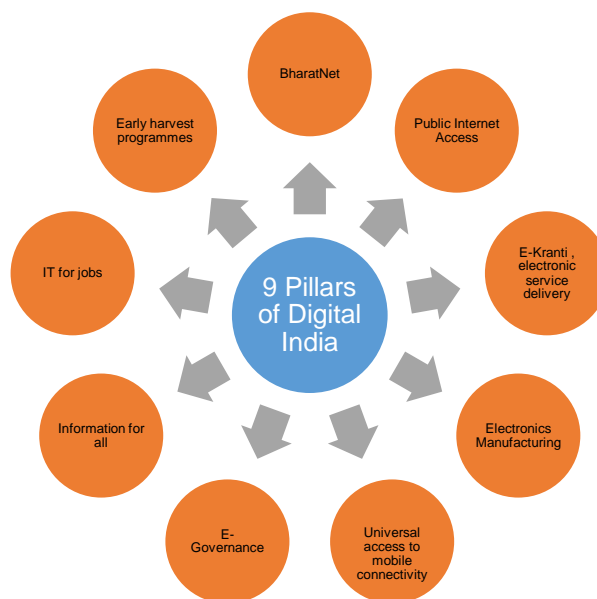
9 Pillars of Digital India

BharatNet

Public Internet Access

E-Kranti , electronic service delivery

Electronics Manufacturing

Universal access to mobile connectivity

E-Governance

Information for all

IT for jobs

Early harvest programmes